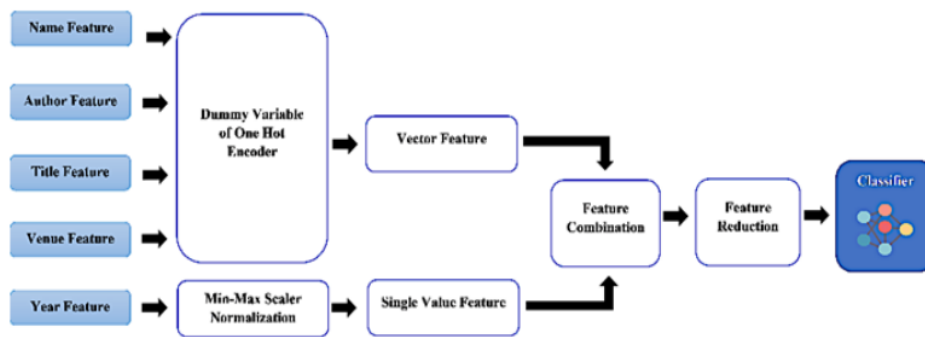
Name Feature

Author Feature

Title Feature

Venue Feature

Year Feature

Dummy Variable of One Hot Encoder

Min-Max Scaler Normalization

Vector Feature

Single Value Feature

Feature Combination

Feature Reduction

Classifier